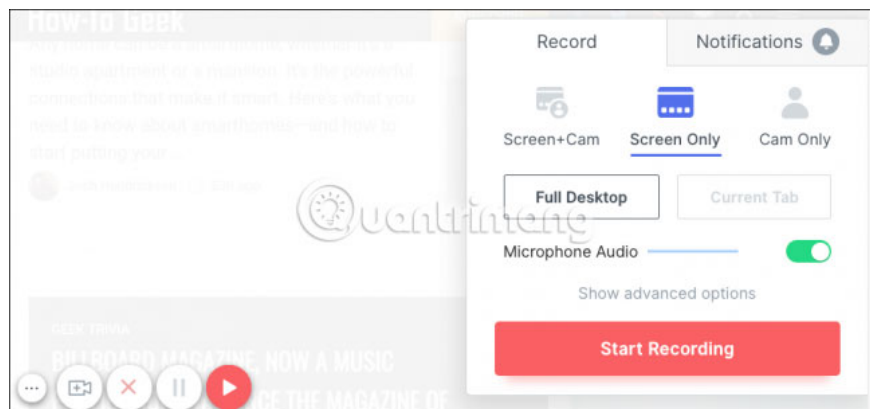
How-To Geek

Any home can be a smarthome, whether it's a studio apartment or a mansion. It's the powerful connections that make it smart. Here's what you need to know about smarthomes—and how to start putting your...

GEEK TRIVIA

BILLBOARD MAGAZINE, NOW A MUSIC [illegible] THE MAGAZINE OF

Record

Notifications

Screen+Cam

Screen Only

Cam Only

Full Desktop

Current Tab

Microphone Audio

Show advanced options

Start Recording

quantrimang